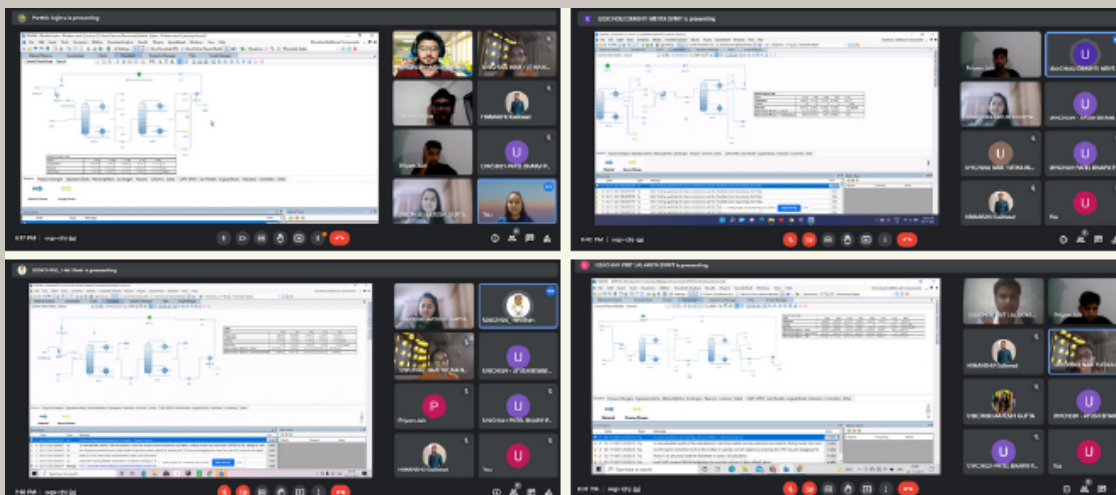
Parekh Jugha is presenting

U20CH065 MEHTA SMIT is presenting

U20CH092 Shah is presenting

U20CH089 PRIT JALANTA SMIT is presenting

Priyam Jain

Priyam Jain

Himanshi Gaikwad

Himanshi Gaikwad

Tanu

Tanu

Priyam Jain

Priyam Jain